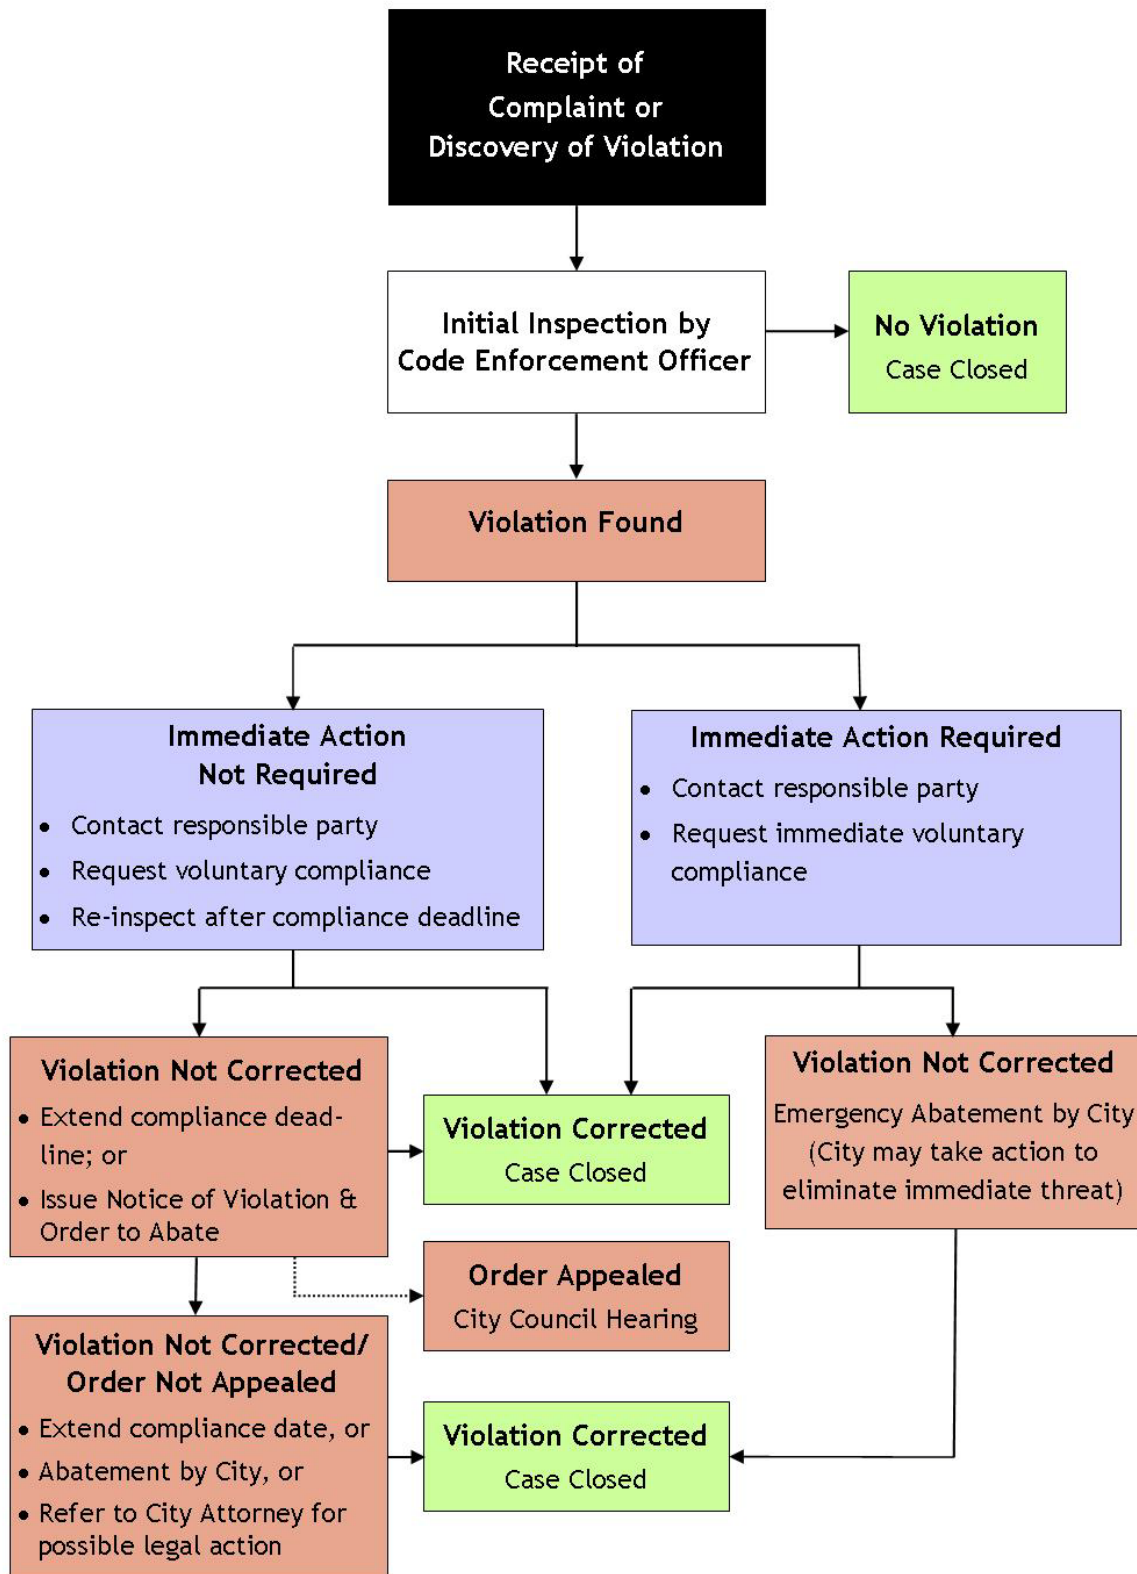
Receipt of Complaint or Discovery of Violation

Initial Inspection by Code Enforcement Officer

No Violation
Case Closed

Violation Found

Immediate Action Not Required
• Contact responsible party
• Request voluntary compliance
• Re-inspect after compliance deadline

Immediate Action Required
• Contact responsible party
• Request immediate voluntary compliance

Violation Not Corrected
• Extend compliance deadline; or
• Issue Notice of Violation & Order to Abate

Violation Corrected
Case Closed

Violation Not Corrected
Emergency Abatement by City (City may take action to eliminate immediate threat)

Order Appealed
City Council Hearing

Violation Not Corrected/ Order Not Appealed
• Extend compliance date, or
• Abatement by City, or
• Refer to City Attorney for possible legal action

Violation Corrected
Case Closed